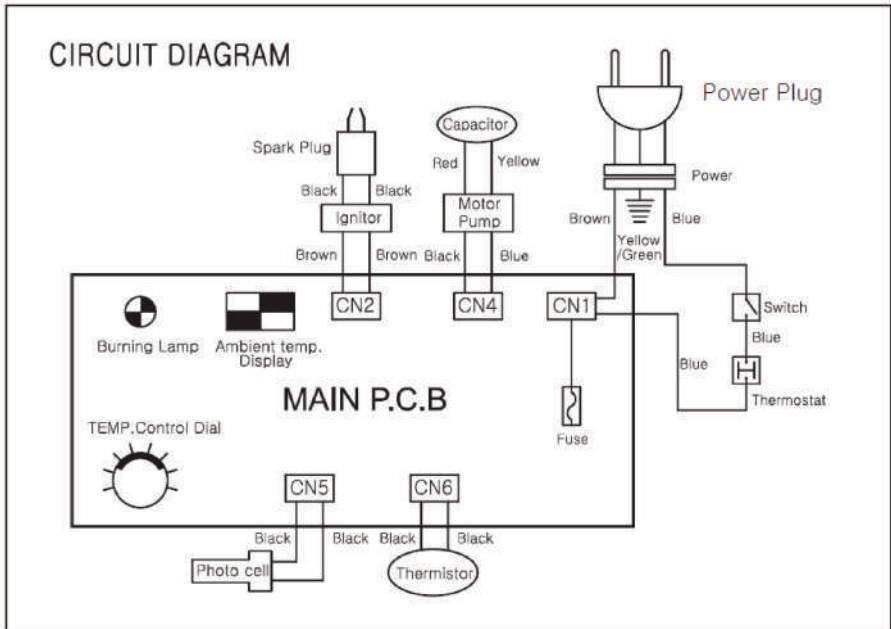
CIRCUIT DIAGRAM

Power Plug

Spark Plug

Black Black

Ignitor

Brown Brown

Capacitor

Red Yellow

Motor Pump

Black Blue

Power

Brown Blue

Yellow /Green

CN2

CN4

CN1

Switch

Blue

Blue

Thermostat

Burning Lamp

Ambient temp. Display

MAIN P.C.B

Fuse

TEMP.Control Dial

CN5

CN6

Black Black Black Black

Photo cell

Thermistor